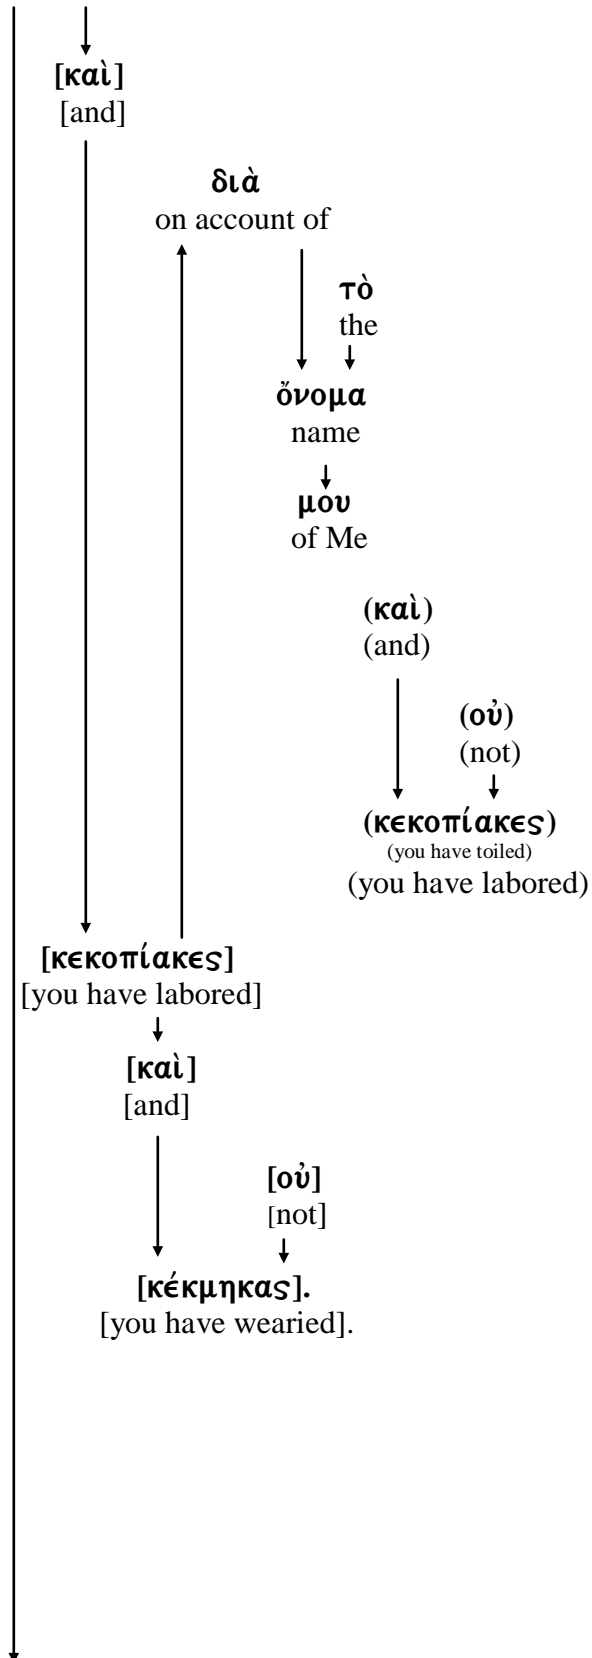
[καὶ]
[and]

διὰ
on account of

τὸ
the

ὄνομα
name

μου
of Me

(καὶ)
(and)

(οὐ)
(not)

(κεκοπίακες)
(you have toiled)
(you have labored)

[κεκοπίακες]
[you have labored]

[καὶ]
[and]

[οὐ]
[not]

[κέκμηκας].
[you have wearied].